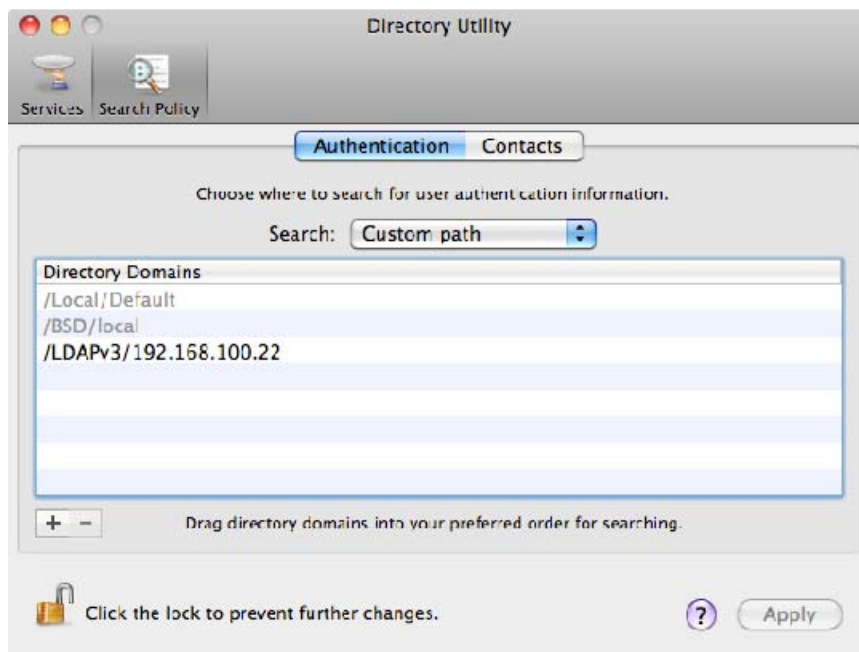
Directory Utility

Services Search Policy

Authentication Contacts

Choose where to search for user authentication information.

Search: Custom path

Directory Domains
/Local/Default
/BSD/local
/LDAPv3/192.168.100.22

+ −

Drag directory domains into your preferred order for searching.

Click the lock to prevent further changes.

?

Apply